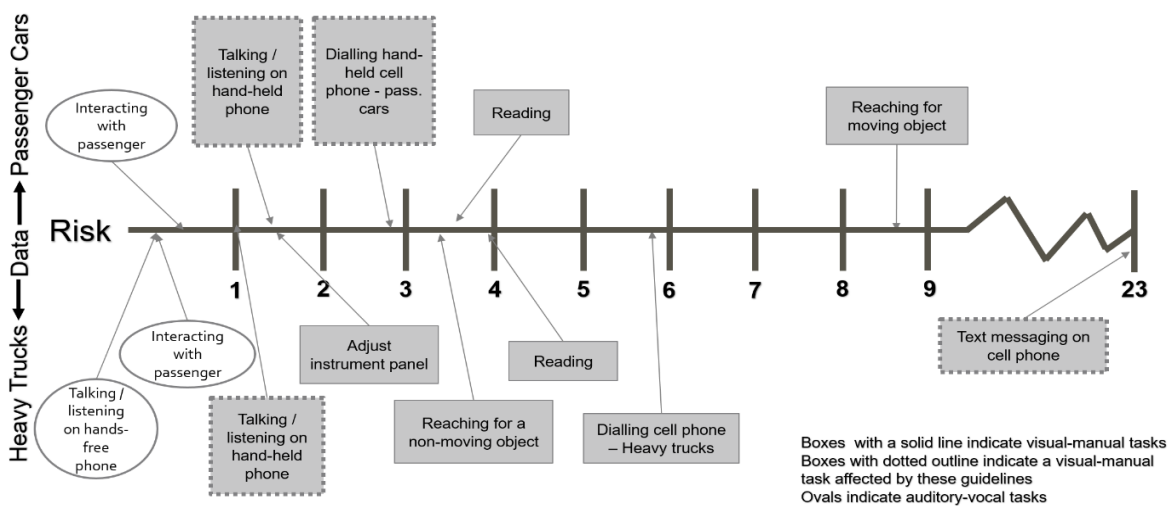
Heavy Trucks ⟵ Data ⟶ Passenger Cars

Interacting with passenger

Talking / listening on hand-held phone

Dialling hand-held cell phone - pass. cars

Reading

Reaching for moving object

Risk

1 2 3 4 5 6 7 8 9 23

Interacting with passenger

Talking / listening on hands-free phone

Talking / listening on hand-held phone

Adjust instrument panel

Reaching for a non-moving object

Reading

Dialling cell phone – Heavy trucks

Text messaging on cell phone

Boxes with a solid line indicate visual-manual tasks
Boxes with dotted outline indicate a visual-manual task affected by these guidelines
Ovals indicate auditory-vocal tasks